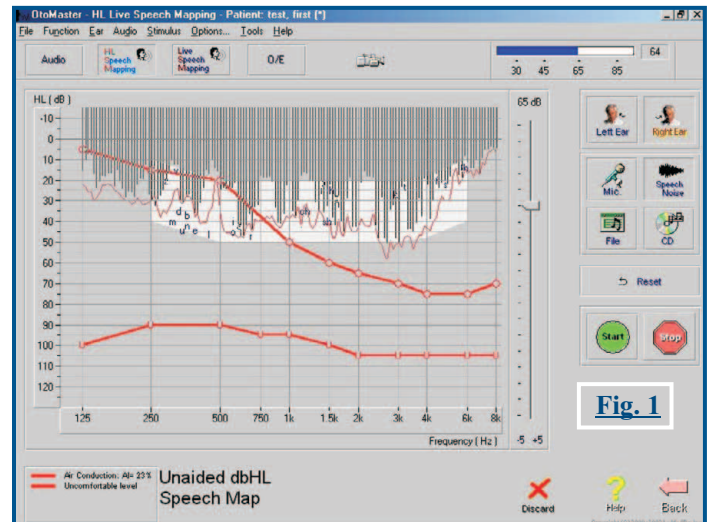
OtoMaster - HL Live Speech Mapping - Patient: test, first (*)

File Function Ear Audio Stimulus Options... Tools Help

Audio | HL Speech Mapping | Live Speech Mapping | O/E

64

30 45 65 85

HL ( dB )

-10
0
10
20
30
40
50
60
70
80
90
100
110
120

65 dB

d b
m
u n e l
i o f
r
sh
ch
th
s

125 250 500 750 1k 1.5k 2k 3k 4k 6k 8k

Frequency ( Hz )

-5 +5

Left Ear | Right Ear

Mic | Speech Noise

File | CD

Reset

Start | Stop

Fig. 1

Air Conduction: AI= 23%
Uncomfortable level

Unaided dbHL
Speech Map

Discard | Help | Back